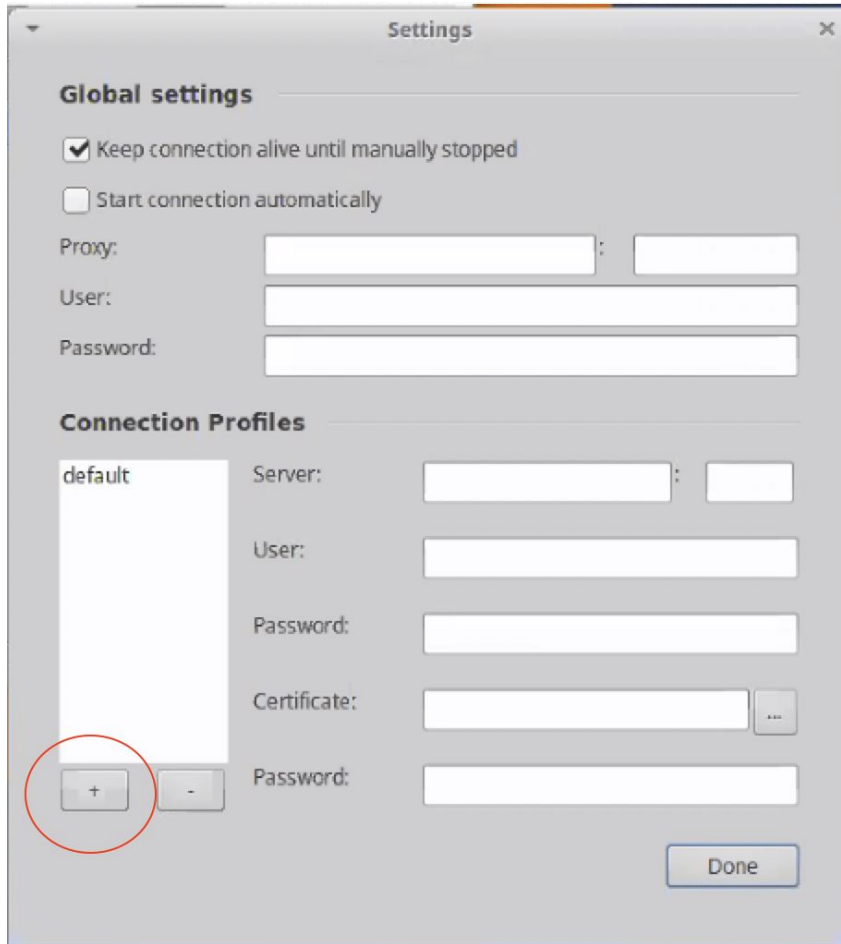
Settings

Global settings

Keep connection alive until manually stopped

Start connection automatically

Proxy: :

User:

Password:

Connection Profiles

default

Server: :

User:

Password:

Certificate: ...

+ -

Password:

Done